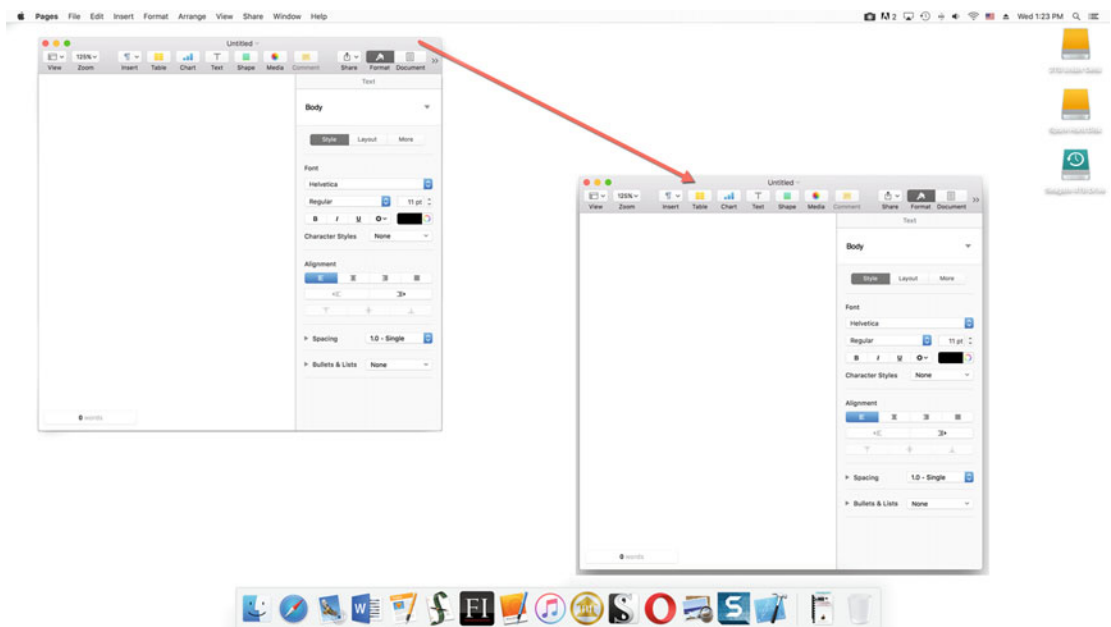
Pages File Edit Insert Format Arrange View Share Window Help

2 Wed 1:23 PM

Untitled

125%

View Zoom Insert Table Chart Text Shape Media Comment Share Format Document

Text

Body

Style Layout More

Font

Helvetica

Regular 11 pt

B I U

Character Styles None

Alignment

Spacing 1.0 - Single

Bullets & Lists None

0 words

Untitled

125%

View Zoom Insert Table Chart Text Shape Media Comment Share Format Document

Text

Body

Style Layout More

Font

Helvetica

Regular 11 pt

B I U

Character Styles None

Alignment

Spacing 1.0 - Single

Bullets & Lists None

0 words

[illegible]

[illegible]

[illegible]

FI